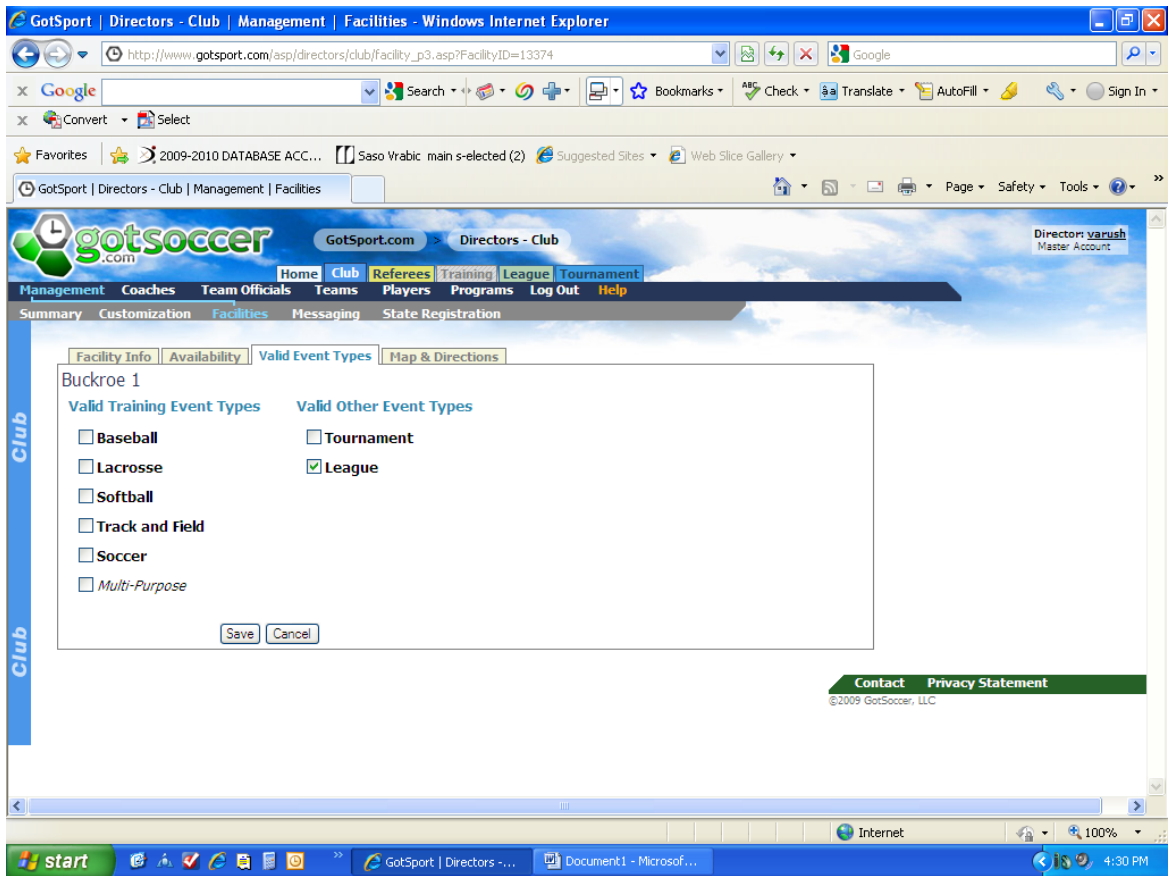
GotSport | Directors - Club | Management | Facilities - Windows Internet Explorer

http://www.gotsport.com/asp/directors/club/facility_p3.asp?FacilityID=13374

Google

Google Search Bookmarks Check Translate AutoFill Sign In

Convert Select

Favorites 2009-2010 DATABASE ACC... Saso Vrabic main s-elected (2) Suggested Sites Web Slice Gallery

GotSport | Directors - Club | Management | Facilities

Page Safety Tools

gotsoccer.com GotSport.com > Directors - Club

Director: varush
Master Account

Home Club Referees Training League Tournament

Management Coaches Team Officials Teams Players Programs Log Out Help

Summary Customization Facilities Messaging State Registration

Club

Facility Info Availability Valid Event Types Map & Directions

Buckroe 1

Valid Training Event Types

Baseball

Lacrosse

Softball

Track and Field

Soccer

Multi-Purpose

Valid Other Event Types

Tournament

League

Save Cancel

Club

Contact Privacy Statement

©2009 GotSoccer, LLC

Internet 100%

start GotSport | Directors -... Document1 - Microsof... 4:30 PM